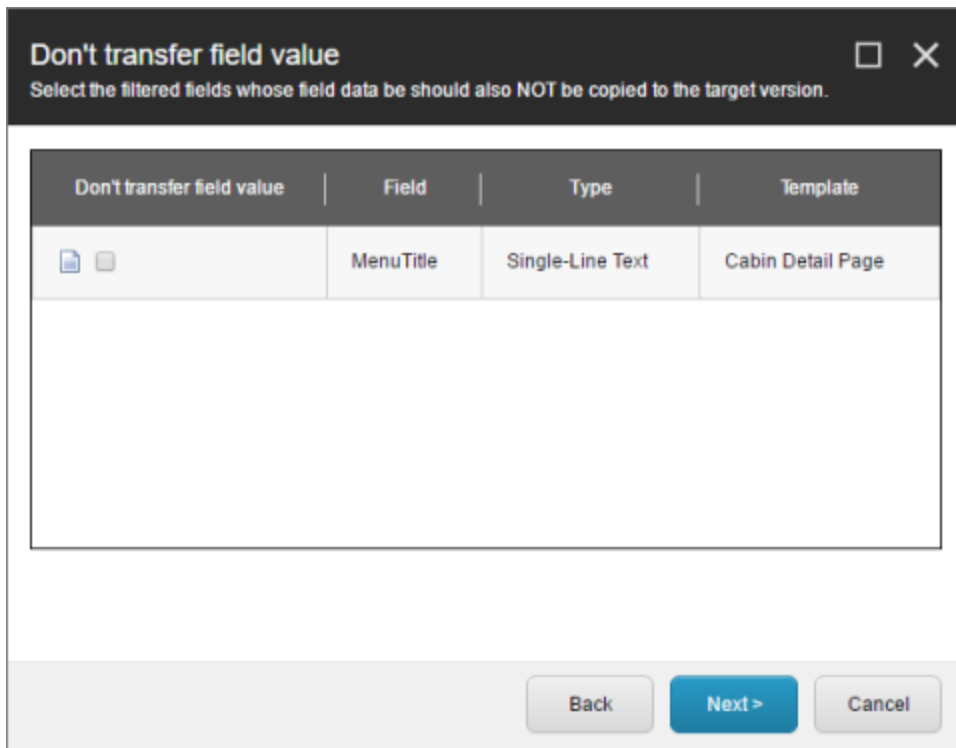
Don't transfer field value

Select the filtered fields whose field data be should also NOT be copied to the target version.

| Don't transfer field value | Field | Type | Template |
|---|---|---|---|
| | MenuTitle | Single-Line Text | Cabin Detail Page |

Back

Next >

Cancel